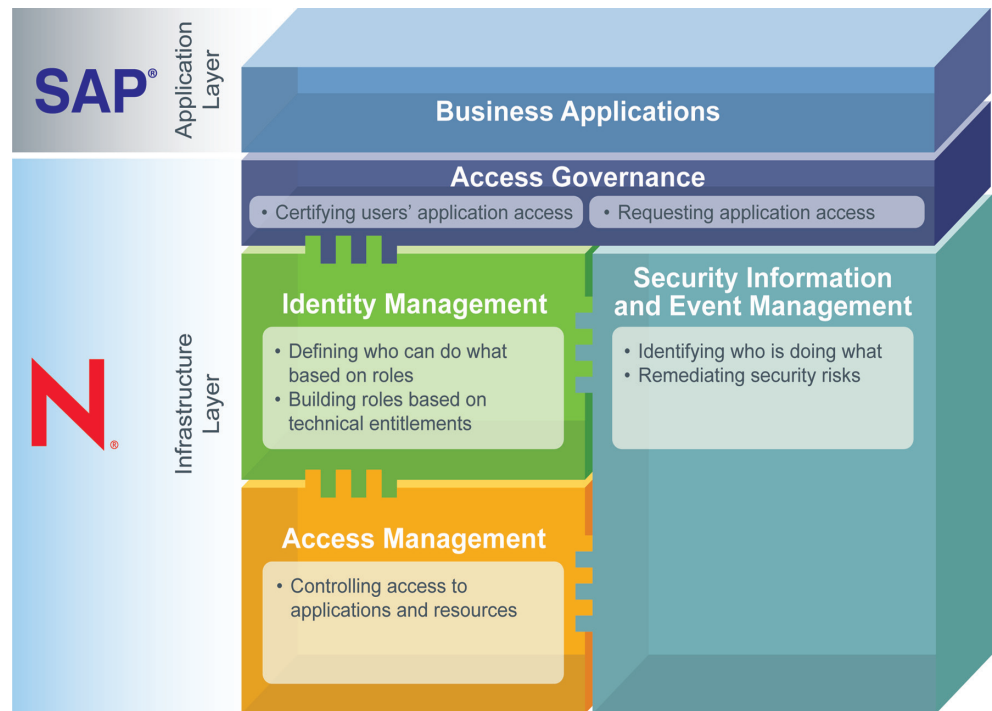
SAP®

Application Layer

Business Applications

Access Governance

• Certifying users' application access

• Requesting application access

N®

Infrastructure Layer

Identity Management

• Defining who can do what based on roles

• Building roles based on technical entitlements

Security Information and Event Management

• Identifying who is doing what

• Remediating security risks

Access Management

• Controlling access to applications and resources